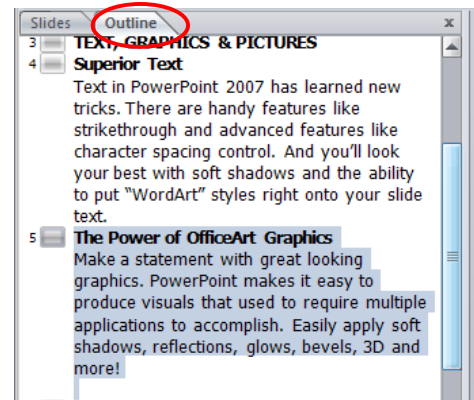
Slides Outline x

3 TEXT, GRAPHICS & PICTURES

4 Superior Text

Text in PowerPoint 2007 has learned new tricks. There are handy features like strikethrough and advanced features like character spacing control. And you'll look your best with soft shadows and the ability to put "WordArt" styles right onto your slide text.

5 The Power of OfficeArt Graphics

Make a statement with great looking graphics. PowerPoint makes it easy to produce visuals that used to require multiple applications to accomplish. Easily apply soft shadows, reflections, glows, bevels, 3D and more!